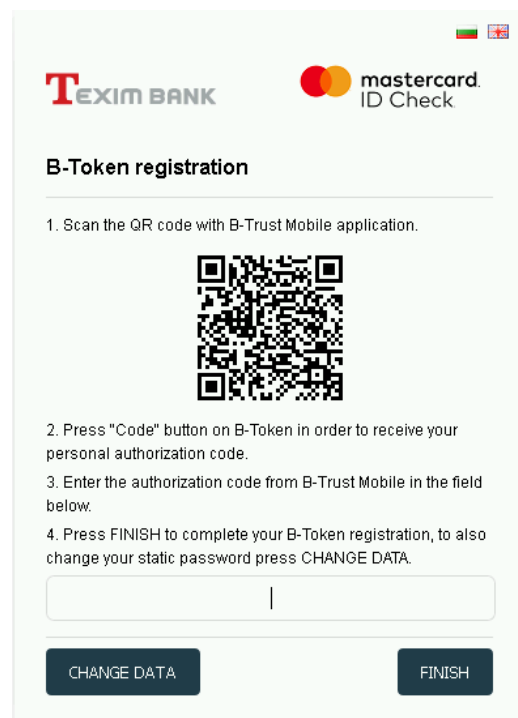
TEXIM BANK

mastercard. ID Check

B-Token registration

1. Scan the QR code with B-Trust Mobile application.

2. Press "Code" button on B-Token in order to receive your personal authorization code.

3. Enter the authorization code from B-Trust Mobile in the field below.

4. Press FINISH to complete your B-Token registration, to also change your static password press CHANGE DATA.

CHANGE DATA

FINISH